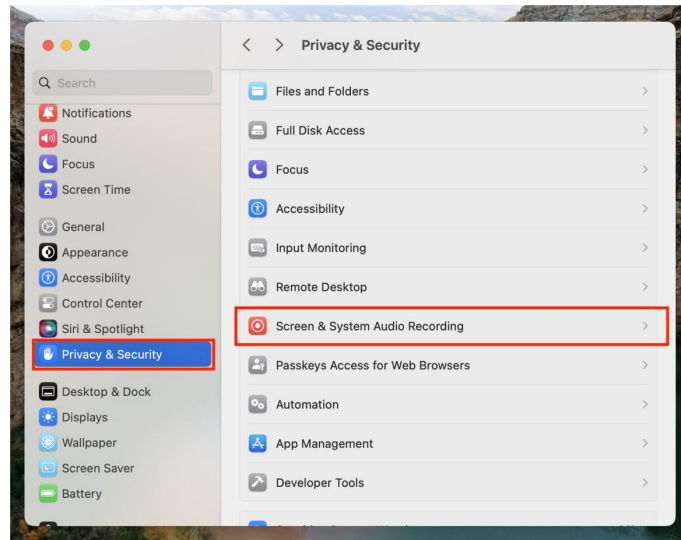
Privacy & Security

Search

Notifications
Sound
Focus
Screen Time

General
Appearance
Accessibility
Control Center
Siri & Spotlight
Privacy & Security

Desktop & Dock
Displays
Wallpaper
Screen Saver
Battery

Files and Folders
Full Disk Access
Focus
Accessibility
Input Monitoring
Remote Desktop
Screen & System Audio Recording
Passkeys Access for Web Browsers
Automation
App Management
Developer Tools
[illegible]